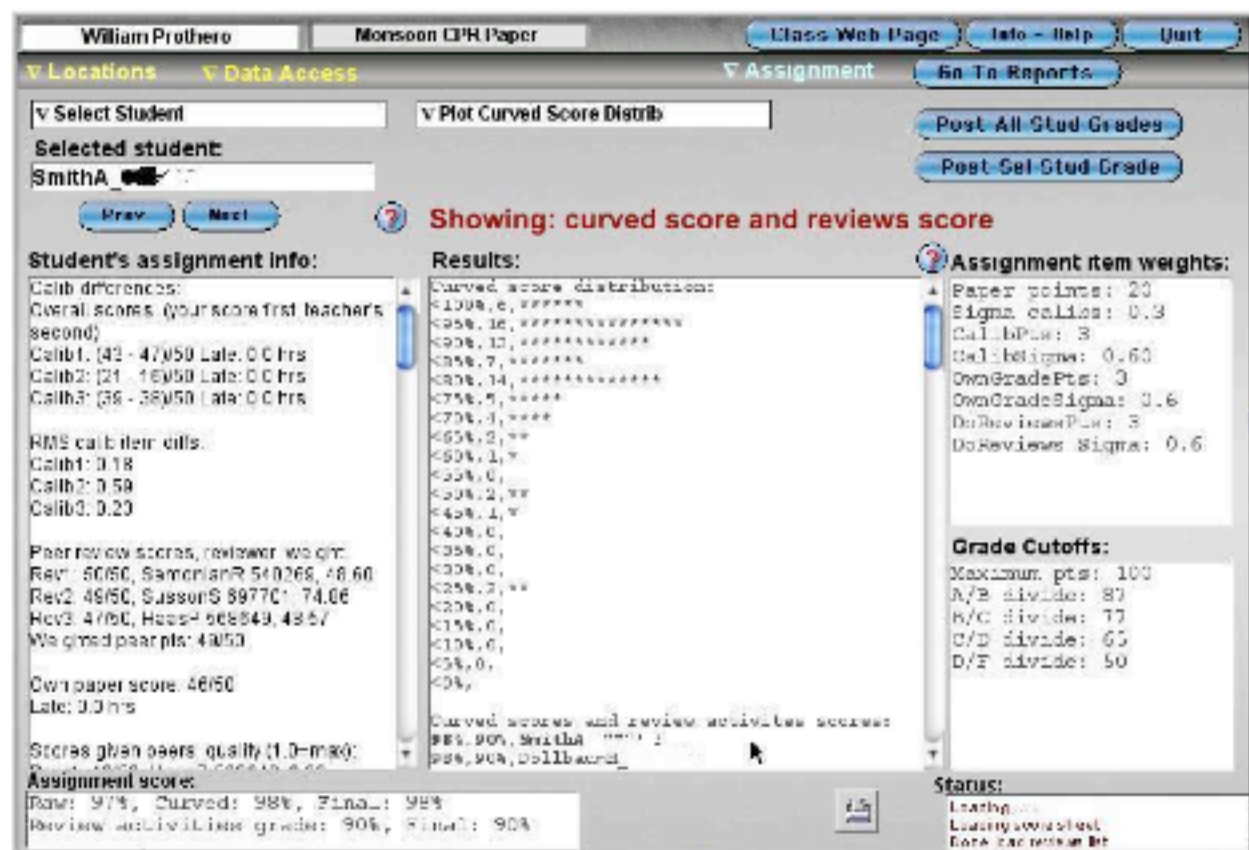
William Prothero | Monsoon CPR Paper | Class Web Page | Info - Help | Quit

∇ Locations ∇ Data Access ∇ Assignment Go To Reports

∇ Select Student

Selected student:

SmithA_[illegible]

Prev Next

∇ Plot Curved Score Distrib

Post All Stud Grades

Post Sel Stud Grade

Showing: curved score and reviews score

Student's assignment info:

Calib differences:
Overall scores. (your score first teacher's second)
Calib1: (43 - 47)/50 Late: 0.0 hrs
Calib2: (21 - 16)/50 Late: 0.0 hrs
Calib3: (39 - 38)/50 Late: 0.0 hrs

RMS calib item diffs.
Calib1: 0.18
Calib2: 0.59
Calib3: 0.20

Peer review scores, reviewer, weight:
Rev1: 50/50, SamonianR 540269, 48.60
Rev2: 49/50, SussonS 897701, 74.06
Rev3: 47/50, HessH 968849, 48.57
Weighted peer pts: 48/50

Own paper score: 46/50
Late: 0.0 hrs

Scores given peers, quality (1.0=max):
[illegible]

Results:

Curved score distribution:
<100%,6,******
<95%,16,****************
<90%,13,*************
<85%,7,*******
<80%,14,**************
<75%,5,*****
<70%,4,****
<65%,2,**
<60%,1,*
<55%,0,
<50%,2,**
<45%,1,*
<40%,0,
<35%,0,
<30%,0,
<25%,2,**
<20%,0,
<15%,0,
<10%,0,
<5%,0,
<0%,

Curved scores and review activites scores:
98%,90%,SmithA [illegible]
98%,90%,D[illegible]

Assignment item weights:

Paper points: 20
Sigma calibs: 0.3
CalibPts: 3
CalibSigma: 0.60
OwnGradePts: 3
OwnGradeSigma: 0.6
DoReviewsPts: 3
DoReviews Sigma: 0.6

Grade Cutoffs:

Maximum pts: 100
A/B divide: 87
B/C divide: 77
C/D divide: 65
D/F divide: 50

Assignment score:

Raw: 97%, Curved: 98%, Final: 98%
Review activities grade: 90%, Final: 90%

Status:

Loading...
Loading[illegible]
Done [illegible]